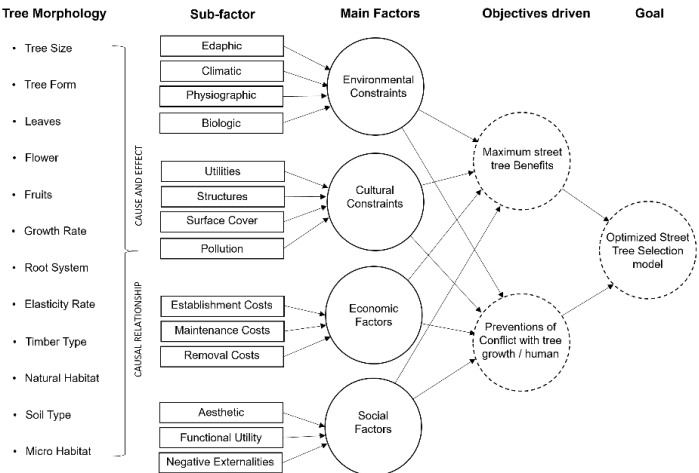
Tree Morphology

Sub-factor

Main Factors

Objectives driven

Goal

• Tree Size
• Tree Form
• Leaves
• Flower
• Fruits
• Growth Rate
• Root System
• Elasticity Rate
• Timber Type
• Natural Habitat
• Soil Type
• Micro Habitat

CAUSE AND EFFECT

CAUSAL RELATIONSHIP

Edaphic
Climatic
Physiographic
Biologic

Environmental Constraints

Utilities
Structures
Surface Cover
Pollution

Cultural Constraints

Establishment Costs
Maintenance Costs
Removal Costs

Economic Factors

Aesthetic
Functional Utility
Negative Externalities

Social Factors

Maximum street tree Benefits

Preventions of Conflict with tree growth / human

Optimized Street Tree Selection model